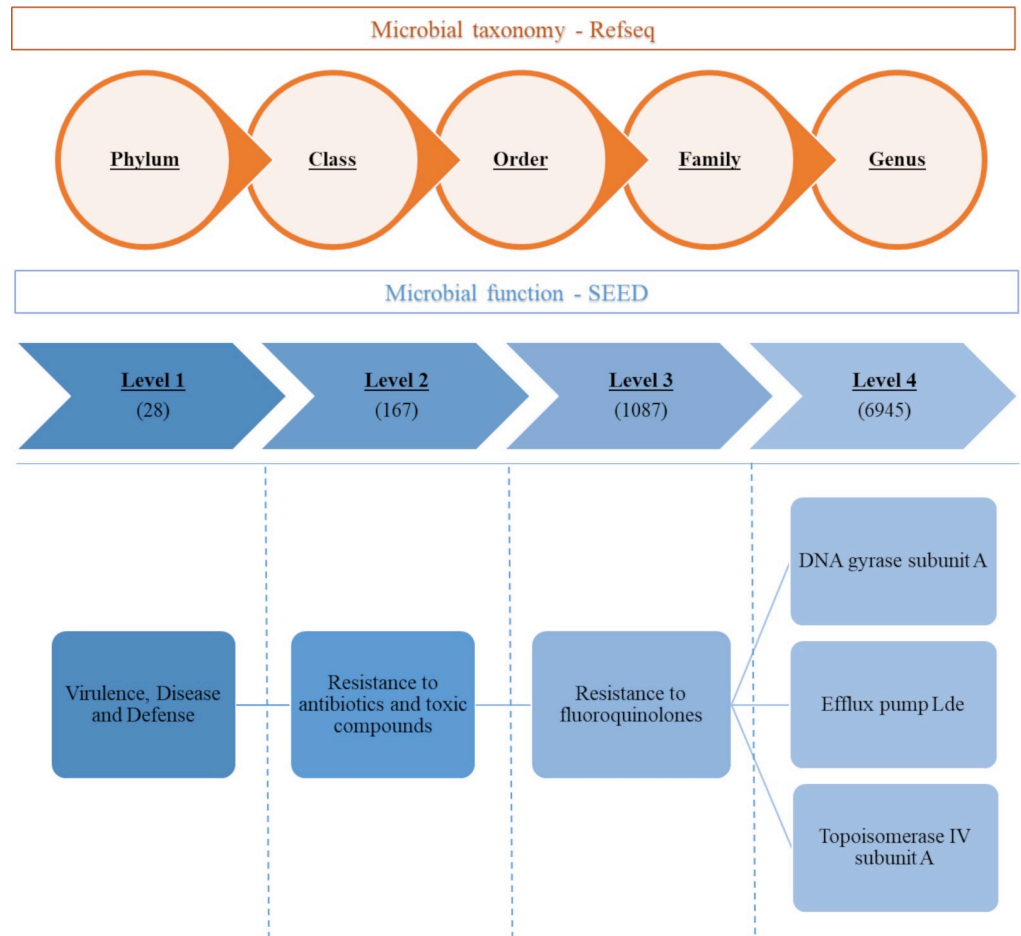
Microbial taxonomy - Refseq

Phylum

Class

Order

Family

Genus

Microbial function - SEED

Level 1
(28)

Level 2
(167)

Level 3
(1087)

Level 4
(6945)

Virulence, Disease and Defense

Resistance to antibiotics and toxic compounds

Resistance to fluoroquinolones

DNA gyrase subunit A

Efflux pump Lde

Topoisomerase IV subunit A